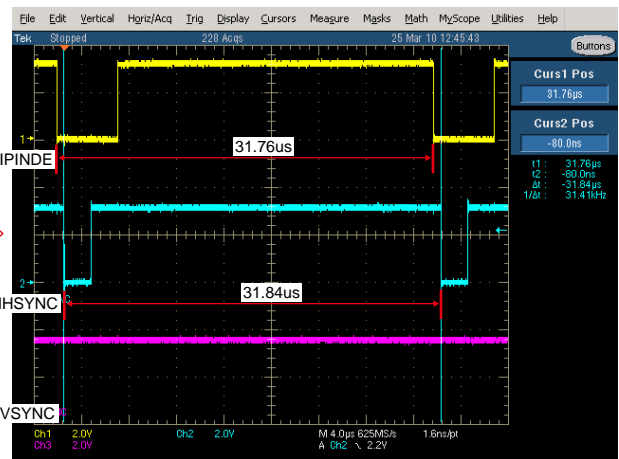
File Edit Vertical Horiz/Acq Trig Display Cursors Measure Masks Math MyScope Utilities Help

Tek Stopped 228 Acqs 25 Mar 10 12:45:43

Buttons

Curs1 Pos
31.76µs

Curs2 Pos
-80.0ns

t1 : 31.76µs
t2 : -80.0ns
Δt : -31.84µs
1/Δt : 31.41kHz

IPINDE

31.76us

IHSYNC

31.84us

VSYNC

1
2

Ch1 2.0V Ch2 2.0V M 4.0µs 625MS/s 1.6ns/pt
Ch3 2.0V A Ch2 ↘ 2.2V